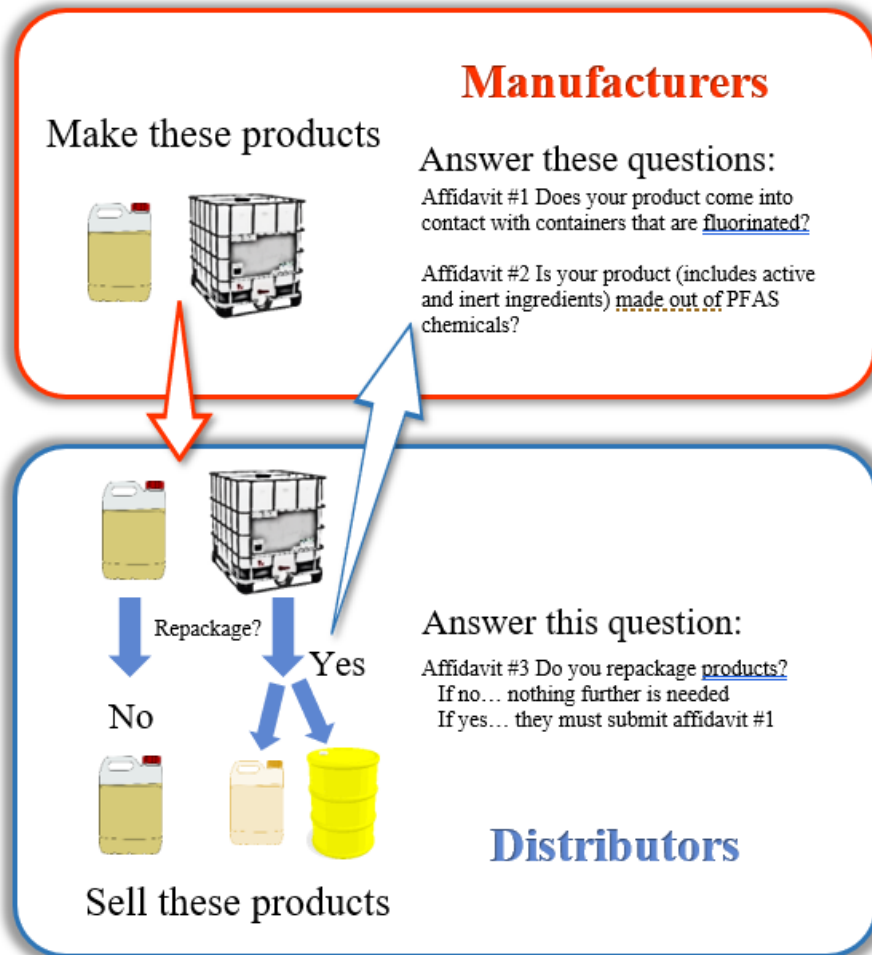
Manufacturers

Make these products

Answer these questions:

Affidavit #1 Does your product come into contact with containers that are fluorinated?

Affidavit #2 Is your product (includes active and inert ingredients) made out of PFAS chemicals?

Repackage?

Yes

No

Answer this question:

Affidavit #3 Do you repackage products?
If no… nothing further is needed
If yes… they must submit affidavit #1

Distributors

Sell these products